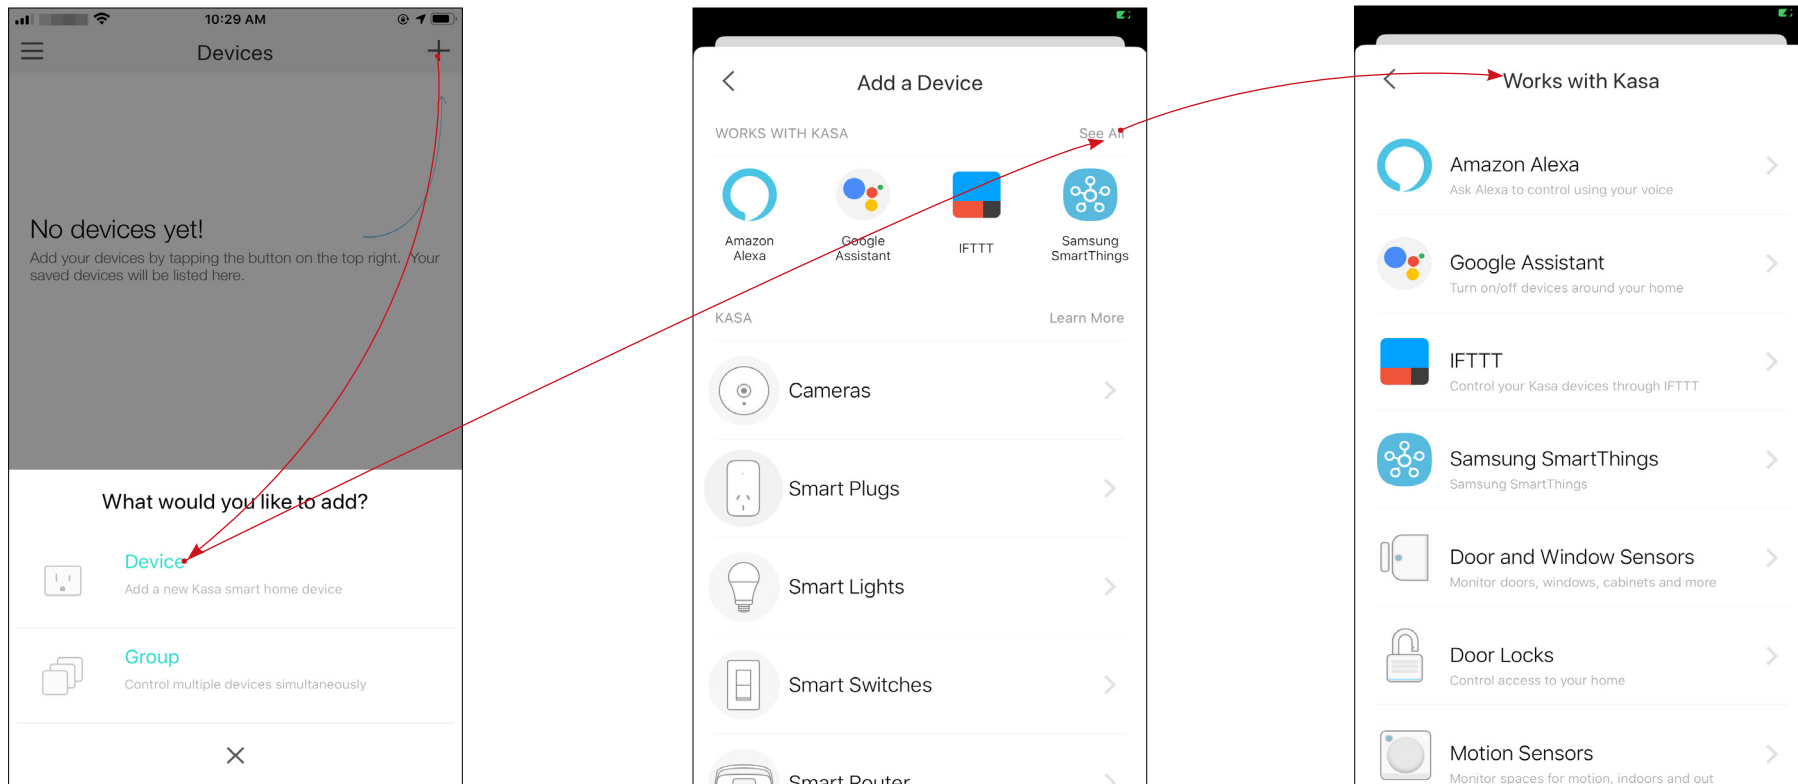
10:29 AM

Devices

No devices yet!

Add your devices by tapping the button on the top right. Your saved devices will be listed here.

What would you like to add?

Device

Add a new Kasa smart home device

Group

Control multiple devices simultaneously

×

Add a Device

WORKS WITH KASA

See All

Amazon Alexa

Google Assistant

IFTTT

Samsung SmartThings

KASA

Learn More

Cameras

Smart Plugs

Smart Lights

Smart Switches

Smart Router

Works with Kasa

Amazon Alexa

Ask Alexa to control using your voice

Google Assistant

Turn on/off devices around your home

IFTTT

Control your Kasa devices through IFTTT

Samsung SmartThings

Samsung SmartThings

Door and Window Sensors

Monitor doors, windows, cabinets and more

Door Locks

Control access to your home

Motion Sensors

Monitor spaces for motion, indoors and out